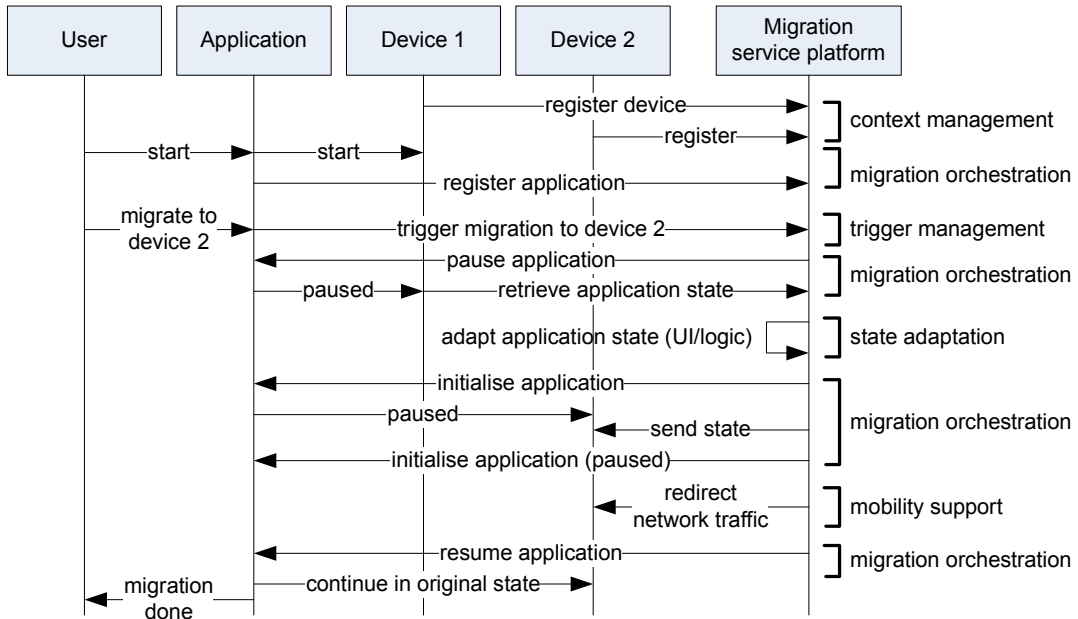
User
Application
Device 1
Device 2
Migration service platform

register device
context management
register
start
start
migration orchestration
register application
migrate to device 2
trigger migration to device 2
trigger management
pause application
migration orchestration
paused
retrieve application state
adapt application state (UI/logic)
state adaptation
initialise application
paused
migration orchestration
send state
initialise application (paused)
redirect network traffic
mobility support
resume application
migration orchestration
migration done
continue in original state